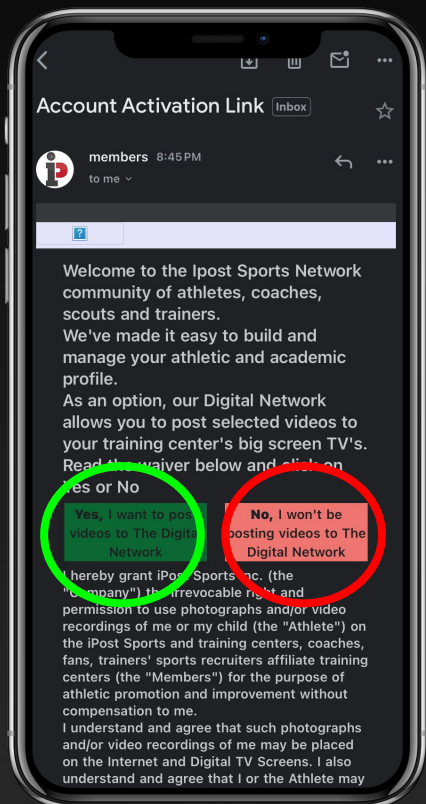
Account Activation Link Inbox

members 8:45 PM
to me

?

Welcome to the Ipost Sports Network community of athletes, coaches, scouts and trainers.
We've made it easy to build and manage your athletic and academic profile.
As an option, our Digital Network allows you to post selected videos to your training center's big screen TV's. Read the waiver below and click on Yes or No

Yes, I want to post videos to The Digital Network

No, I won't be posting videos to The Digital Network

I hereby grant iPost Sports Inc. (the "Company") the irrevocable right and permission to use photographs and/or video recordings of me or my child (the "Athlete") on the iPost Sports and training centers, coaches, fans, trainers' sports recruiters affiliate training centers (the "Members") for the purpose of athletic promotion and improvement without compensation to me.
I understand and agree that such photographs and/or video recordings of me may be placed on the Internet and Digital TV Screens. I also understand and agree that I or the Athlete may